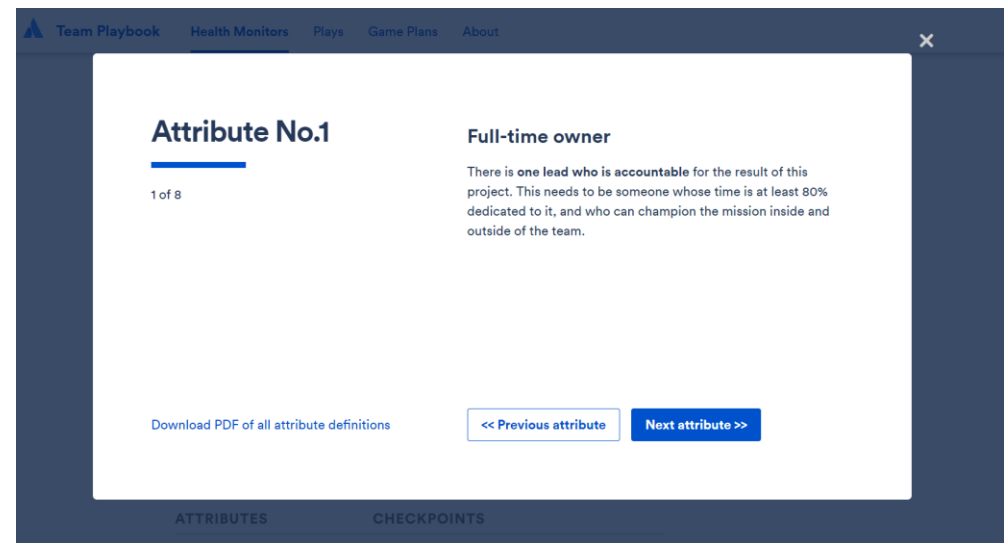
Team Playbook Health Monitors Plays Game Plans About

×

Attribute No.1

1 of 8

Full-time owner

There is **one lead who is accountable** for the result of this project. This needs to be someone whose time is at least 80% dedicated to it, and who can champion the mission inside and outside of the team.

Download PDF of all attribute definitions

<< Previous attribute

Next attribute >>

ATTRIBUTES

CHECKPOINTS